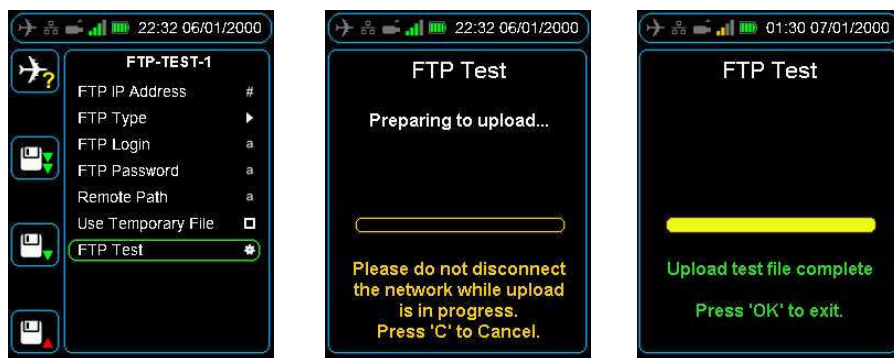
22:32 06/01/2000

FTP-TEST-1

FTP IP Address #

FTP Type

FTP Login a

FTP Password a

Remote Path a

Use Temporary File

FTP Test

22:32 06/01/2000

FTP Test

Preparing to upload...

Please do not disconnect the network while upload is in progress.
Press 'C' to Cancel.

01:30 07/01/2000

FTP Test

Upload test file complete

Press 'OK' to exit.